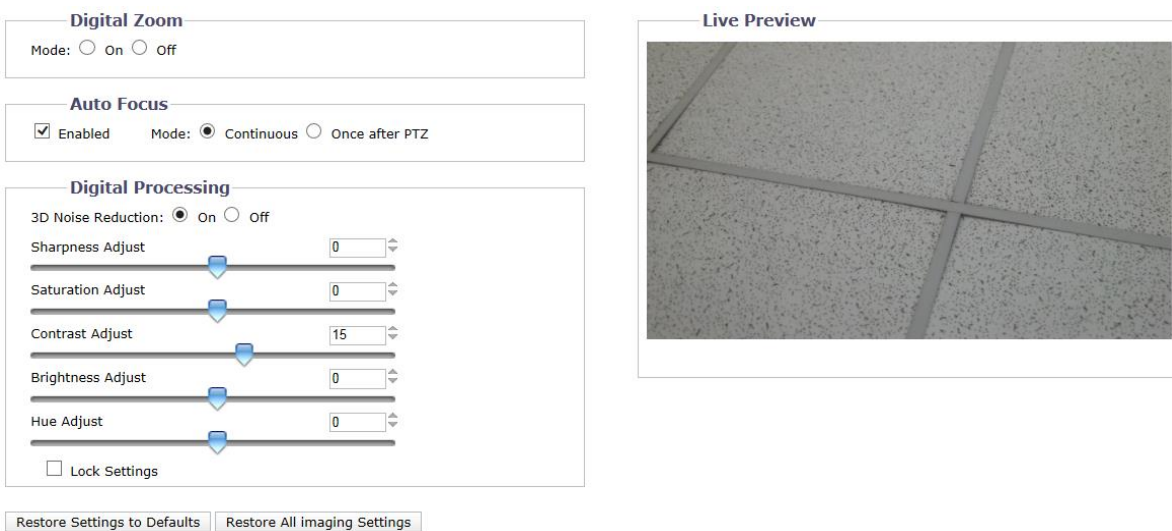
Digital Zoom
Mode: On Off

Auto Focus
Enabled Mode: Continuous Once after PTZ

Digital Processing
3D Noise Reduction: On Off
Sharpness Adjust 0
Saturation Adjust 0
Contrast Adjust 15
Brightness Adjust 0
Hue Adjust 0
Lock Settings

Restore Settings to Defaults
Restore All imaging Settings

Live Preview